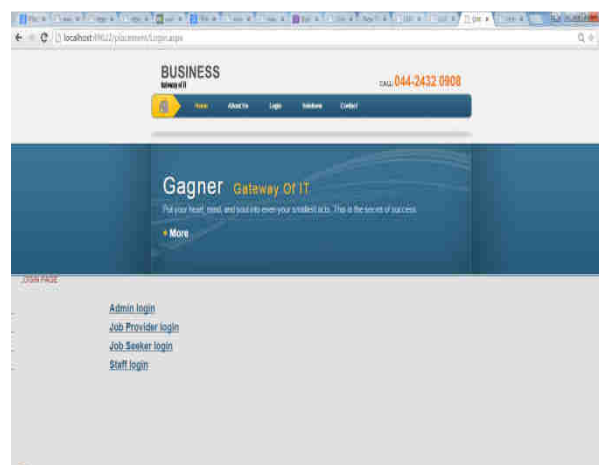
localhost:49622/placement/Login.aspx

BUSINESS
Gateway of IT

CALL 044-2432 0908

Home About Us Login Solutions Contact

Gagner Gateway Of IT

Put your heart, mind, and soul into even your smallest acts. This is the secret of success.

More

LOGIN PAGE

Admin login
Job Provider login
Job Seeker login
Staff login